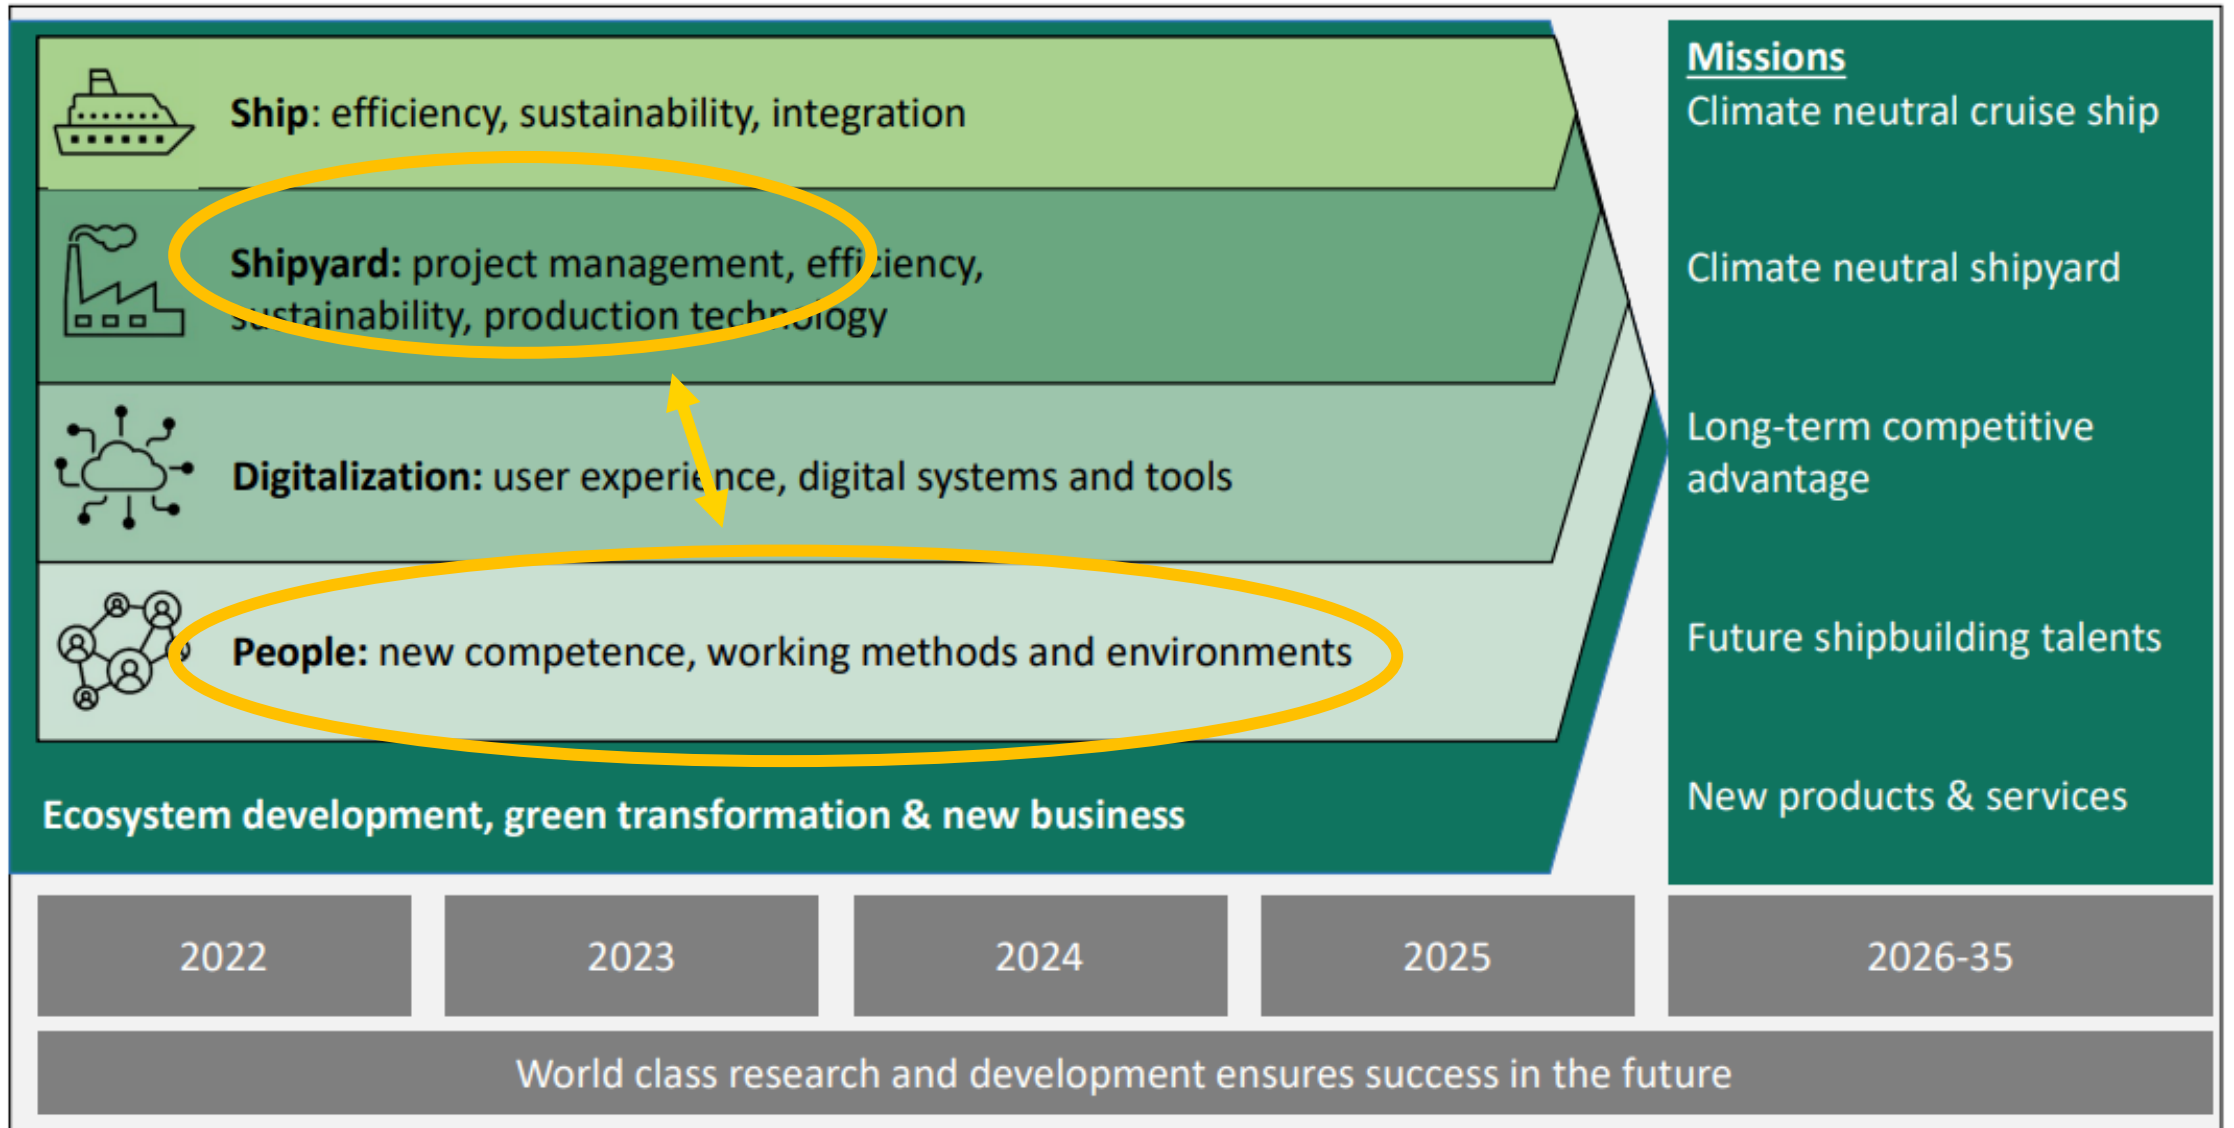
Ship: efficiency, sustainability, integration

Shipyard: project management, efficiency, sustainability, production technology

Digitalization: user experience, digital systems and tools

People: new competence, working methods and environments

Ecosystem development, green transformation & new business

Missions
Climate neutral cruise ship

Climate neutral shipyard

Long-term competitive advantage

Future shipbuilding talents

New products & services

| 2022 | 2023 | 2024 | 2025 | 2026-35 |
|---|---|---|---|---|

World class research and development ensures success in the future